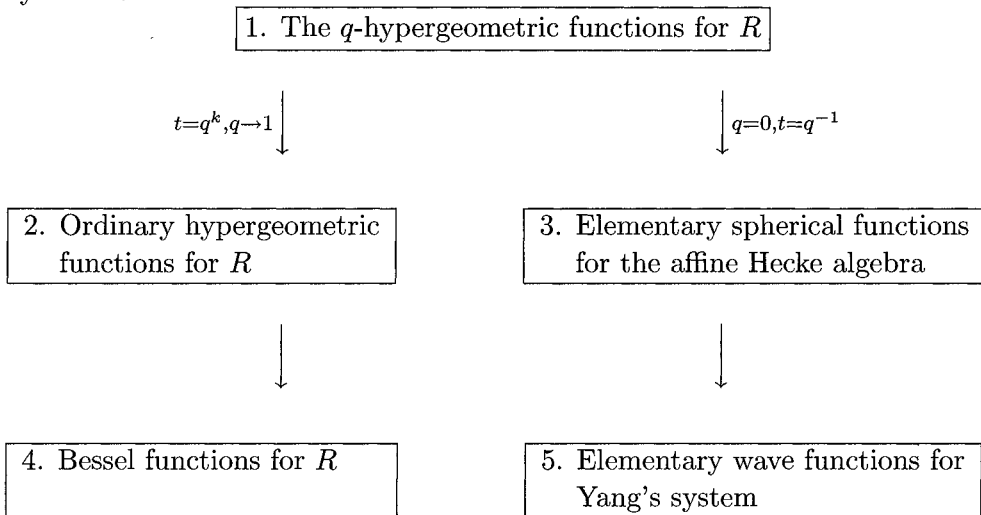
1. The $q$-hypergeometric functions for $R$

$t=q^k, q\to 1$

$q=0, t=q^{-1}$

2. Ordinary hypergeometric functions for $R$

3. Elementary spherical functions for the affine Hecke algebra

4. Bessel functions for $R$

5. Elementary wave functions for Yang's system